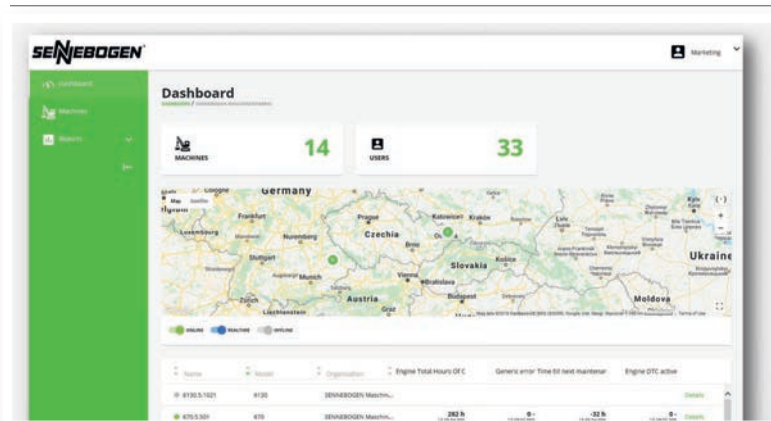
SENNEBOGEN

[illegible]

Marketing

Dashboard

MACHINES 14

USERS 33

Map Satellite

Germany

Frankfurt

Luxembourg

Nuremberg

Stuttgart

Munich

Prague

Czechia

Brno

Vienna

Bratislava

Slovakia

Katowice

Kraków

Košice

Austria

Budapest

Graz

Zurich

Liechtenstein

Ukraine

Moldova

Kyiv

ONLINE REALTIME OFFLINE

| Name | Model | Organization | Engine Total Hours Of C | Generic error Time till next maintenar | Engine DTC active | |
|---|---|---|---|---|---|---|
| 6130.5.1021 | 6130 | SENNEBOGEN Maschin... | | | | Details |
| 870.5.501 | 870 | SENNEBOGEN Maschin... | 282 h | 0 - | -32 h | 0 - Details |